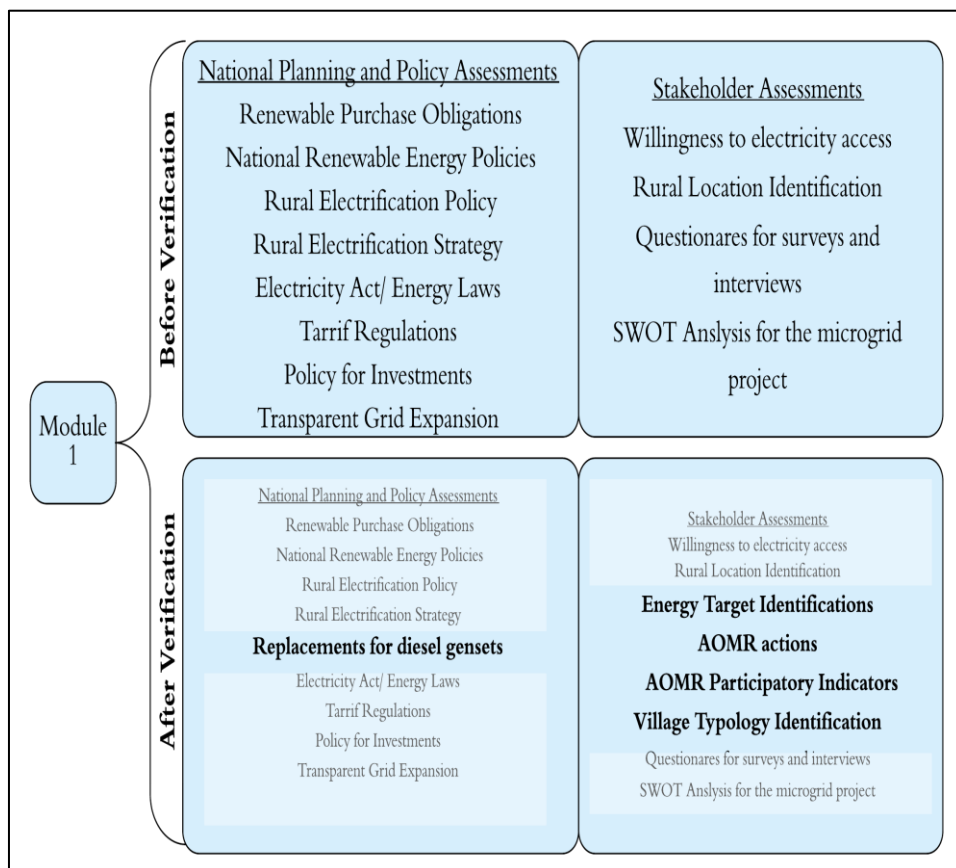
Module 1

Before Verification

National Planning and Policy Assessments
Renewable Purchase Obligations
National Renewable Energy Policies
Rural Electrification Policy
Rural Electrification Strategy
Electricity Act/ Energy Laws
Tarrif Regulations
Policy for Investments
Transparent Grid Expansion

Stakeholder Assessments
Willingness to electricity access
Rural Location Identification
Questionares for surveys and interviews
SWOT Anslysis for the microgrid project

After Verification

National Planning and Policy Assessments
Renewable Purchase Obligations
National Renewable Energy Policies
Rural Electrification Policy
Rural Electrification Strategy
Replacements for diesel gensets
Electricity Act/ Energy Laws
Tarrif Regulations
Policy for Investments
Transparent Grid Expansion

Stakeholder Assessments
Willingness to electricity access
Rural Location Identification
Energy Target Identifications
AOMR actions
AOMR Participatory Indicators
Village Typology Identification
Questionares for surveys and interviews
SWOT Anslysis for the microgrid project